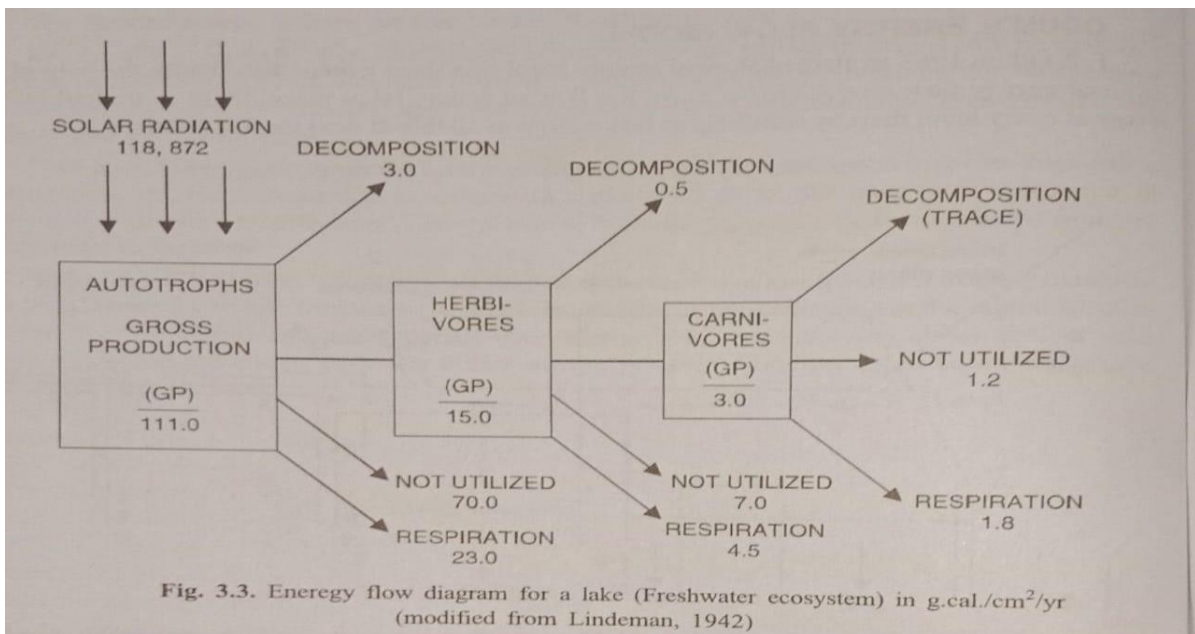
SOLAR RADIATION
118, 872

DECOMPOSITION
3.0

DECOMPOSITION
0.5

DECOMPOSITION
(TRACE)

AUTOTROPHS

GROSS PRODUCTION

(GP)
111.0

HERBIVORES

(GP)
15.0

CARNIVORES

(GP)
3.0

NOT UTILIZED
1.2

NOT UTILIZED
70.0

RESPIRATION
23.0

NOT UTILIZED
7.0

RESPIRATION
4.5

RESPIRATION
1.8

Fig. 3.3. Energy flow diagram for a lake (Freshwater ecosystem) in g.cal./cm$^2$/yr (modified from Lindeman, 1942)